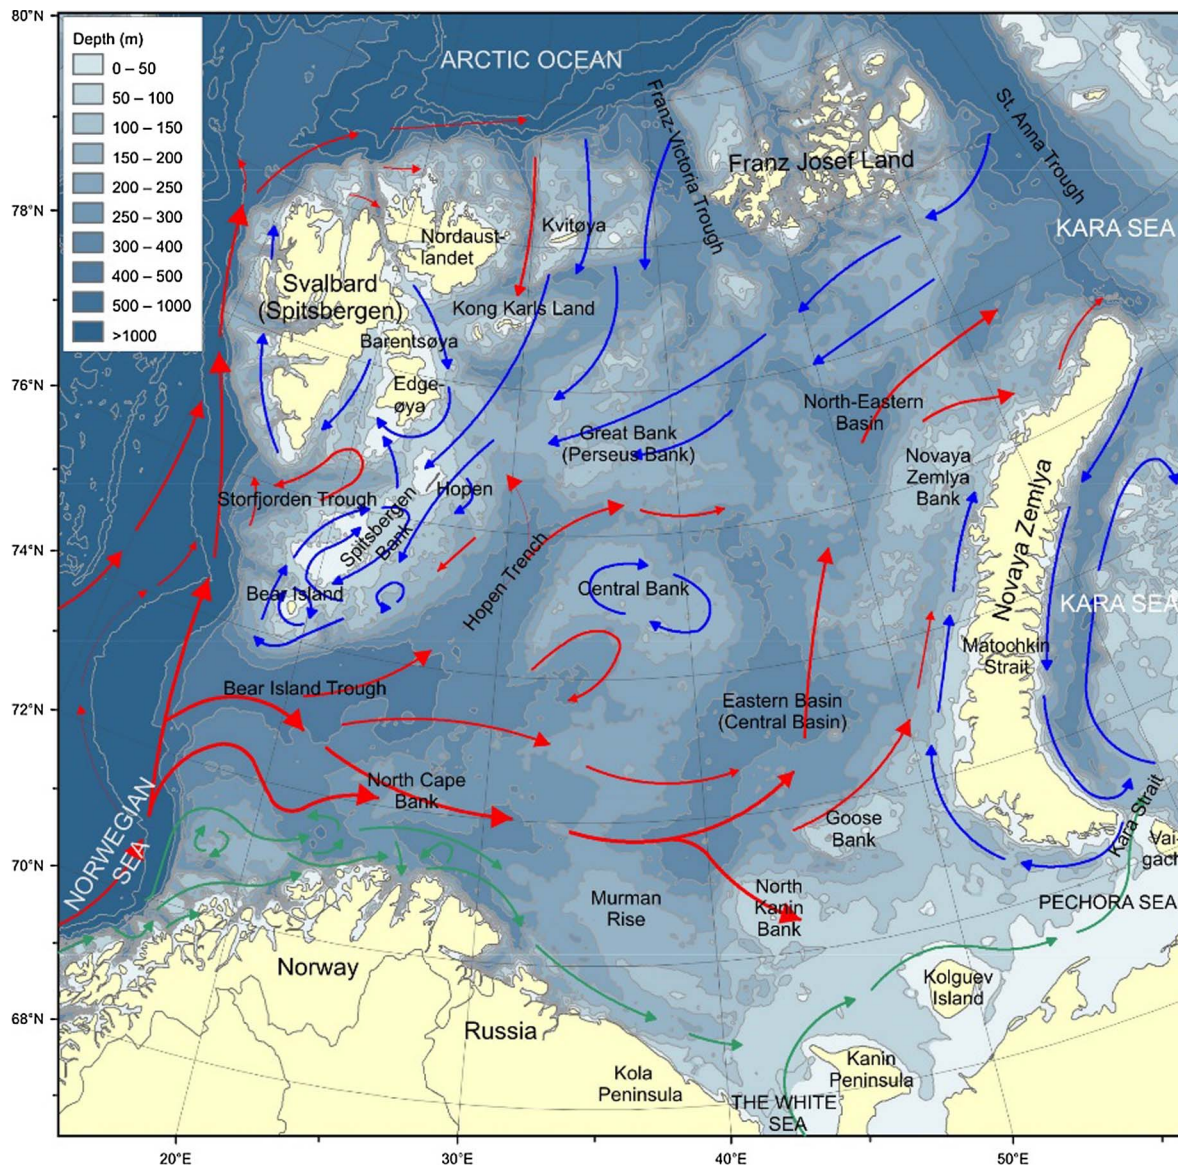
Depth (m)
0 – 50
50 – 100
100 – 150
150 – 200
200 – 250
250 – 300
300 – 400
400 – 500
500 – 1000
>1000

80°N
78°N
76°N
74°N
72°N
70°N
68°N

ARCTIC OCEAN
Franz-Victoria Trough
Franz Josef Land
St. Anna Trough
KARA SEA
Kvitøya
Nordaustlandet
Svalbard (Spitsbergen)
Kong Karls Land
Barentsøya
Edgeøya
North-Eastern Basin
Great Bank (Perseus Bank)
Novaya Zemlya Bank
Storfjorden Trough
Hopen
Spitsbergen Bank
Hopen Trench
Central Bank
Novaya Zemlya
KARA SEA
Bear Island
Matochkin Strait
Bear Island Trough
Eastern Basin (Central Basin)
North Cape Bank
Goose Bank
Kara Strait
Vaigach
NORWEGIAN SEA
North Kanin Bank
PECHORA SEA
Murman Rise
Norway
Kolguev Island
Russia
Kola Peninsula
Kanin Peninsula
THE WHITE SEA

20°E
30°E
40°E
50°E